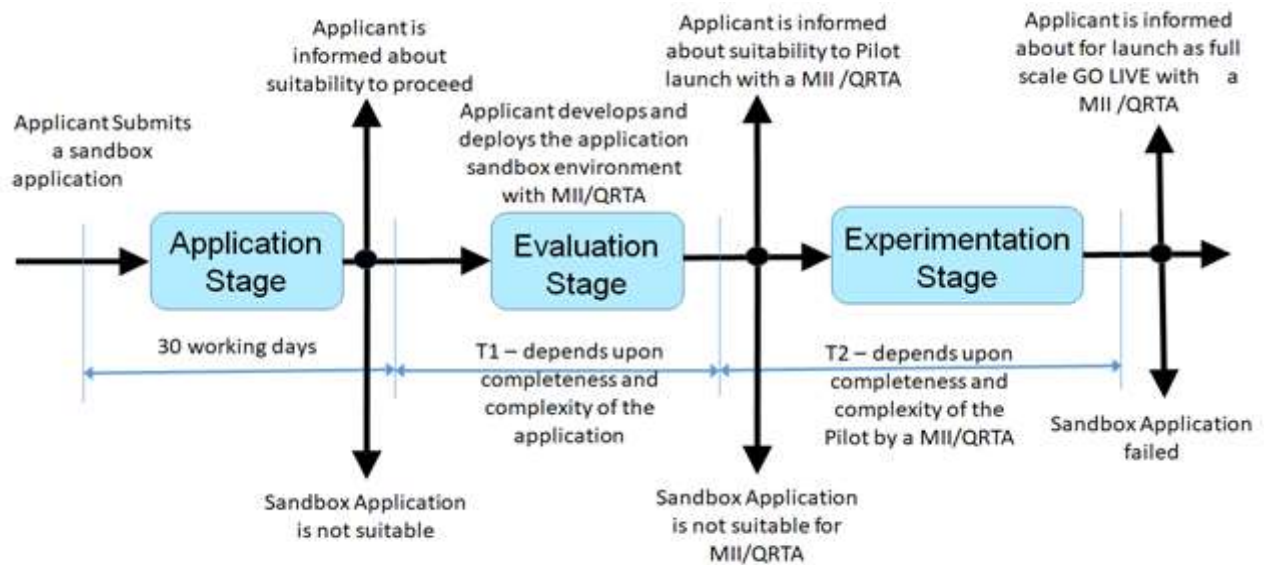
Applicant Submits a sandbox application

Applicant is informed about suitability to proceed

Application Stage

30 working days

Sandbox Application is not suitable

Applicant develops and deploys the application sandbox environment with MII/QRTA

Evaluation Stage

T1 – depends upon completeness and complexity of the application

Applicant is informed about suitability to Pilot launch with a MII /QRTA

Sandbox Application is not suitable for MII/QRTA

Experimentation Stage

T2 – depends upon completeness and complexity of the Pilot by a MII/QRTA

Applicant is informed about for launch as full scale GO LIVE with a MII /QRTA

Sandbox Application failed